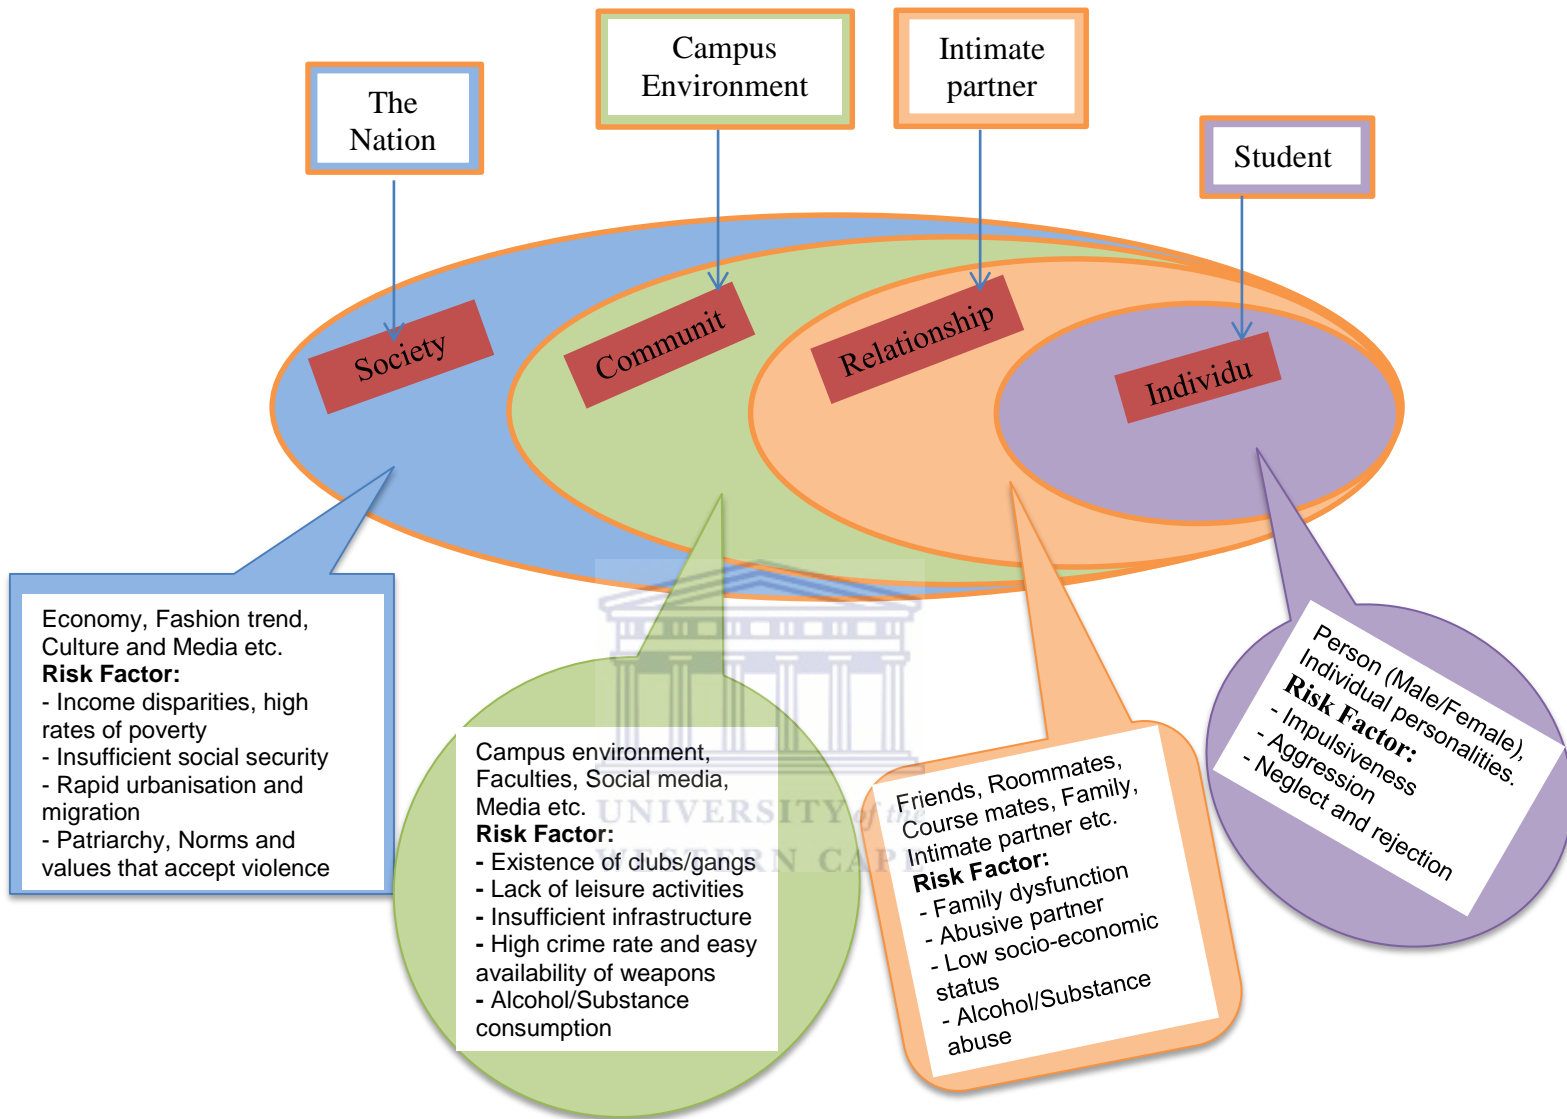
The Nation

Campus Environment

Intimate partner

Student

Society

Communit

Relationship

Individu

Economy, Fashion trend, Culture and Media etc.
**Risk Factor:**
- Income disparities, high rates of poverty
- Insufficient social security
- Rapid urbanisation and migration
- Patriarchy, Norms and values that accept violence

Campus environment, Faculties, Social media, Media etc.
**Risk Factor:**
- Existence of clubs/gangs
- Lack of leisure activities
- Insufficient infrastructure
- High crime rate and easy availability of weapons
- Alcohol/Substance consumption

Friends, Roommates, Course mates, Family, Intimate partner etc.
**Risk Factor:**
- Family dysfunction
- Abusive partner
- Low socio-economic status
- Alcohol/Substance abuse

Person (Male/Female), Individual personalities.
**Risk Factor:**
- Impulsiveness
- Aggression
- Neglect and rejection

UNIVERSITY of the WESTERN CAPE